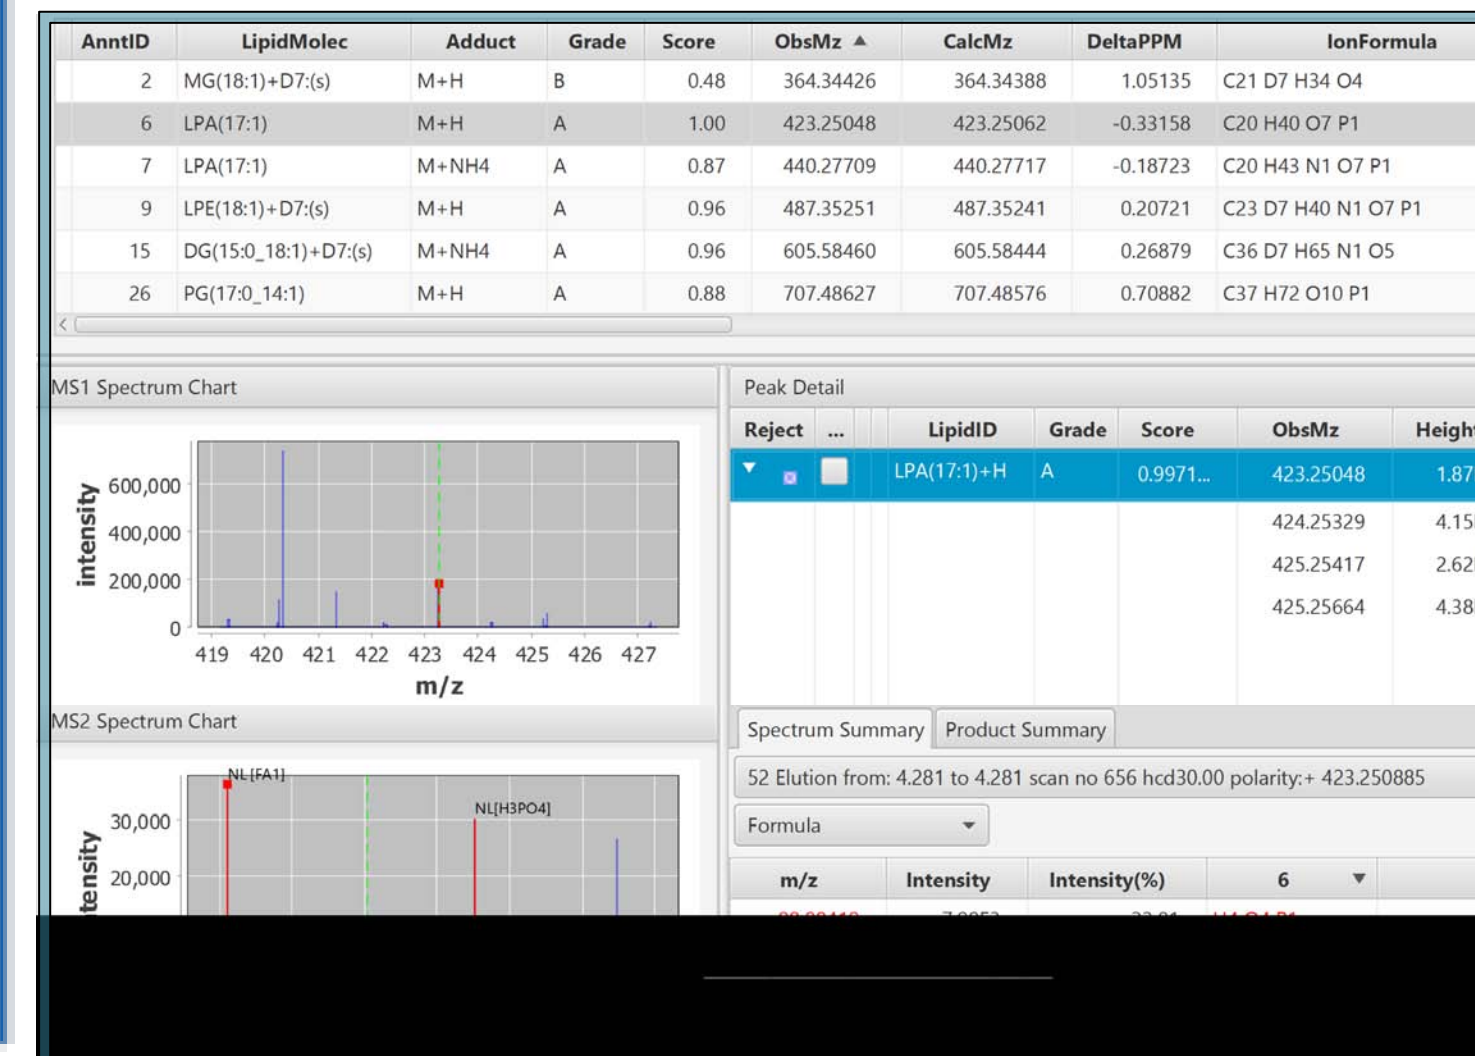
| AnntID | LipidMolec | Adduct | Grade | Score | ObsMz ▲ | CalcMz | DeltaPPM | IonFormula |
|---|---|---|---|---|---|---|---|---|
| 2 | MG(18:1)+D7:(s) | M+H | B | 0.48 | 364.34426 | 364.34388 | 1.05135 | C21 D7 H34 O4 |
| 6 | LPA(17:1) | M+H | A | 1.00 | 423.25048 | 423.25062 | -0.33158 | C20 H40 O7 P1 |
| 7 | LPA(17:1) | M+NH4 | A | 0.87 | 440.27709 | 440.27717 | -0.18723 | C20 H43 N1 O7 P1 |
| 9 | LPE(18:1)+D7:(s) | M+H | A | 0.96 | 487.35251 | 487.35241 | 0.20721 | C23 D7 H40 N1 O7 P1 |
| 15 | DG(15:0_18:1)+D7:(s) | M+NH4 | A | 0.96 | 605.58460 | 605.58444 | 0.26879 | C36 D7 H65 N1 O5 |
| 26 | PG(17:0_14:1) | M+H | A | 0.88 | 707.48627 | 707.48576 | 0.70882 | C37 H72 O10 P1 |

MS1 Spectrum Chart

intensity
600,000
400,000
200,000
0
419 420 421 422 423 424 425 426 427
m/z

MS2 Spectrum Chart

NL[FA1]
NL[H3PO4]
tensity
30,000
20,000

Peak Detail

| Reject | ... | LipidID | Grade | Score | ObsMz | Heigh |
|---|---|---|---|---|---|---|
| | | LPA(17:1)+H | A | 0.9971... | 423.25048 | 1.87 |
| | | | | | 424.25329 | 4.15 |
| | | | | | 425.25417 | 2.62 |
| | | | | | 425.25664 | 4.38 |

Spectrum Summary | Product Summary

52 Elution from: 4.281 to 4.281 scan no 656 hcd30.00 polarity:+ 423.250885

Formula

| m/z | Intensity | Intensity(%) | 6 |
|---|---|---|---|